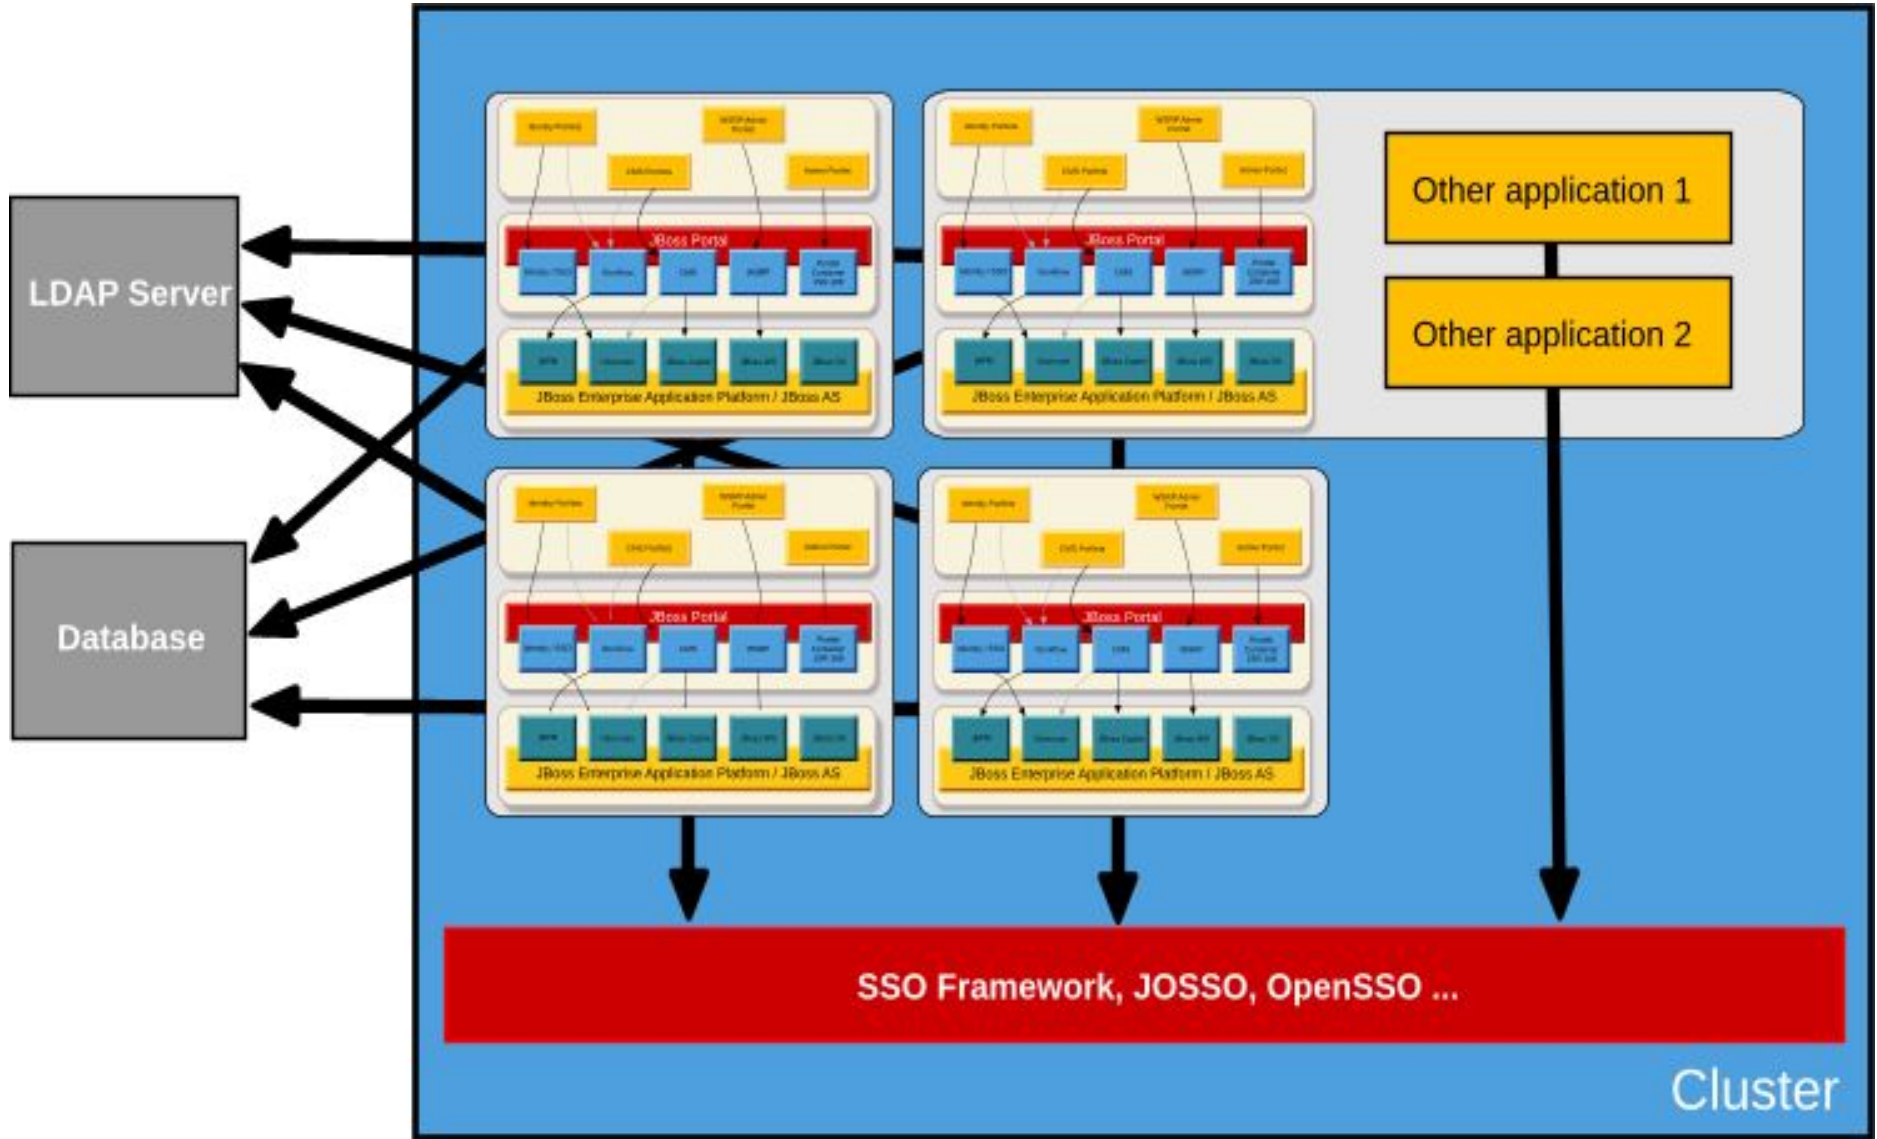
LDAP Server

Database

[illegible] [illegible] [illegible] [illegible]

JBoss Portal

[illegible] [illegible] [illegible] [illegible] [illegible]

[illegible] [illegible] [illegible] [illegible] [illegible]

JBoss Enterprise Application Platform / JBoss AS

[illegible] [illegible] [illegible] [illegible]

JBoss Portal

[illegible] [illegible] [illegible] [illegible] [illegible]

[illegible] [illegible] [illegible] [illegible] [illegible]

JBoss Enterprise Application Platform / JBoss AS

Other application 1

Other application 2

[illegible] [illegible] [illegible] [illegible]

JBoss Portal

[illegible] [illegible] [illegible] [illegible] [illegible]

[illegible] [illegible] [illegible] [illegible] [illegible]

JBoss Enterprise Application Platform / JBoss AS

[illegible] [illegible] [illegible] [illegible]

JBoss Portal

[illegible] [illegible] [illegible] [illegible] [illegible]

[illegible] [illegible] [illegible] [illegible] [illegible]

JBoss Enterprise Application Platform / JBoss AS

SSO Framework, JOSSO, OpenSSO ...

Cluster